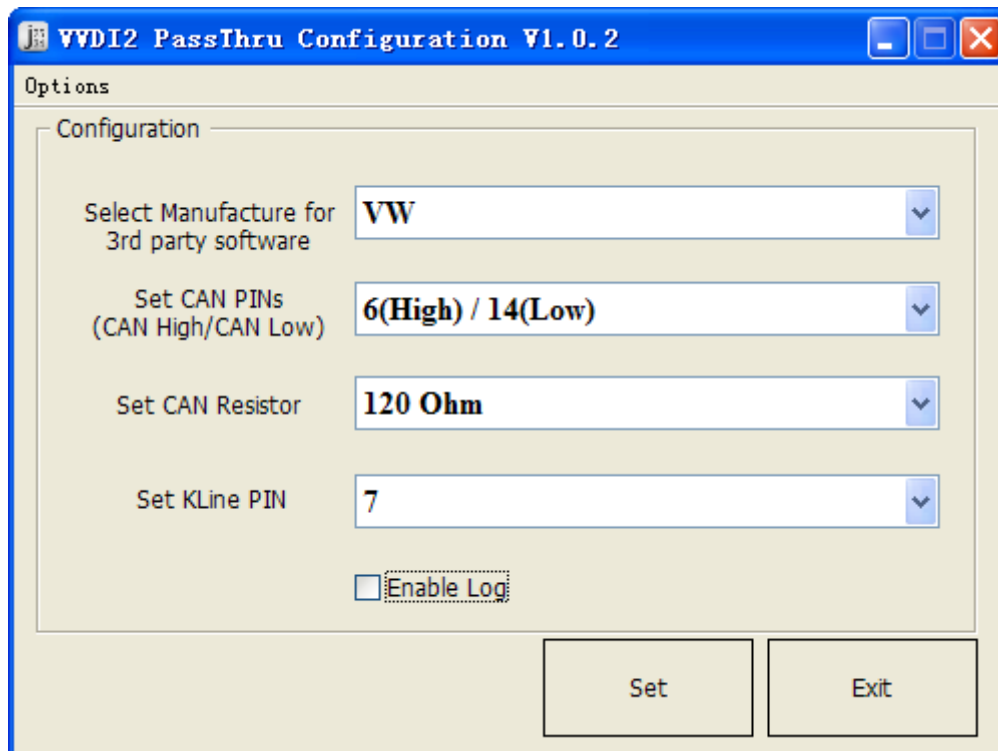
VVDI2 PassThru Configuration V1.0.2

Options

Configuration

Select Manufacture for 3rd party software

VW

Set CAN PINs (CAN High/CAN Low)

6(High) / 14(Low)

Set CAN Resistor

120 Ohm

Set KLine PIN

7

Enable Log

Set

Exit